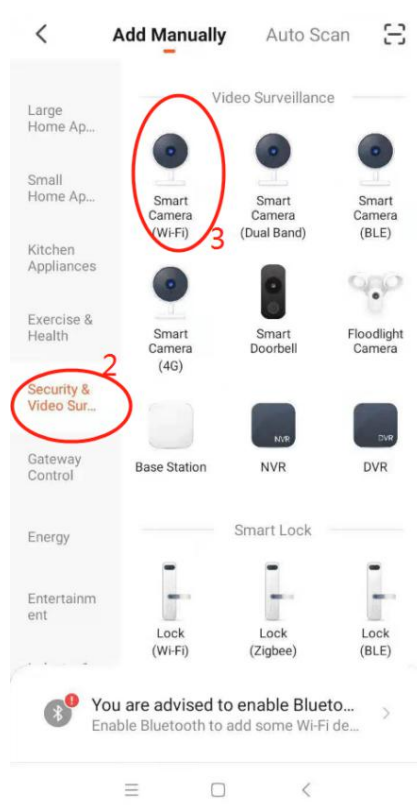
Add Manually Auto Scan

Large Home Ap...

Small Home Ap...

Kitchen Appliances

Exercise & Health

2

Security & Video Sur...

Gateway Control

Energy

Entertainment

Video Surveillance

Smart Camera (Wi-Fi)

3

Smart Camera (Dual Band)

Smart Camera (BLE)

Smart Camera (4G)

Smart Doorbell

Floodlight Camera

Base Station

NVR

NVR

DVR

DVR

Smart Lock

Lock (Wi-Fi)

Lock (Zigbee)

Lock (BLE)

You are advised to enable Blueto...

Enable Bluetooth to add some Wi-Fi de...